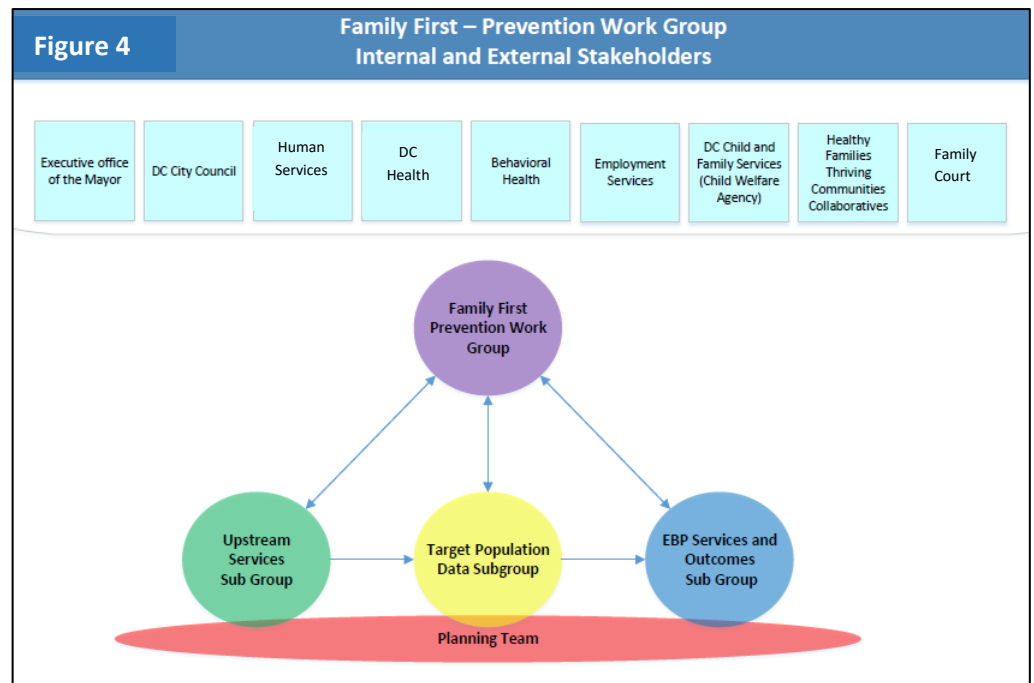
Figure 4

Family First – Prevention Work Group
Internal and External Stakeholders

Executive office of the Mayor

DC City Council

Human Services

DC Health

Behavioral Health

Employment Services

DC Child and Family Services (Child Welfare Agency)

Healthy Families Thriving Communities Collaboratives

Family Court

Family First Prevention Work Group

Upstream Services Sub Group

Target Population Data Subgroup

EBP Services and Outcomes Sub Group

Planning Team